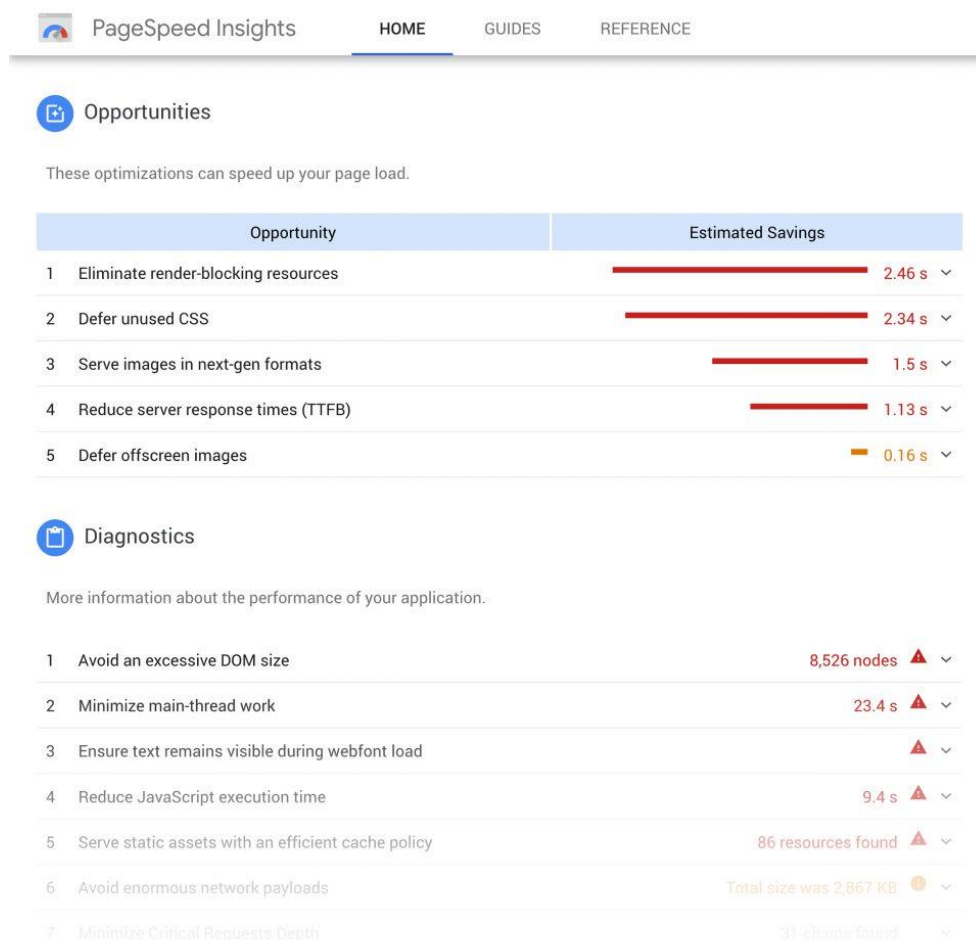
PageSpeed Insights HOME GUIDES REFERENCE

Opportunities

These optimizations can speed up your page load.

| Opportunity | Estimated Savings |
|---|---|
| 1 Eliminate render-blocking resources | 2.46 s |
| 2 Defer unused CSS | 2.34 s |
| 3 Serve images in next-gen formats | 1.5 s |
| 4 Reduce server response times (TTFB) | 1.13 s |
| 5 Defer offscreen images | 0.16 s |

Diagnostics

More information about the performance of your application.

1 Avoid an excessive DOM size 8,526 nodes

2 Minimize main-thread work 23.4 s

3 Ensure text remains visible during webfont load

4 Reduce JavaScript execution time 9.4 s

5 Serve static assets with an efficient cache policy 86 resources found

6 Avoid enormous network payloads Total size was 2,867 KB

7 Minimize Critical Requests Depth 31 chains found